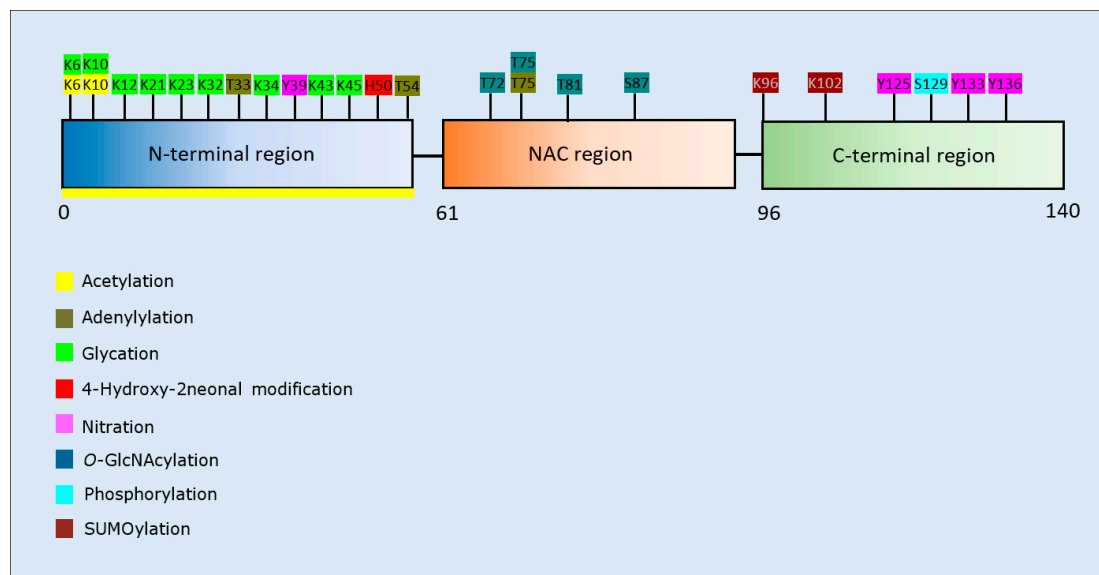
K6 K10
K6 K10 K12 K21 K23 K32 T33 K34 Y39 K43 K45 H50 T54

T75
T72 T75 T81 S87

K96 K102 Y125 S129 Y133 Y136

N-terminal region

NAC region

C-terminal region

0

61

96

140

Acetylation

Adenylylation

Glycation

4-Hydroxy-2neonal modification

Nitration

*O*-GlcNAcylation

Phosphorylation

SUMOylation